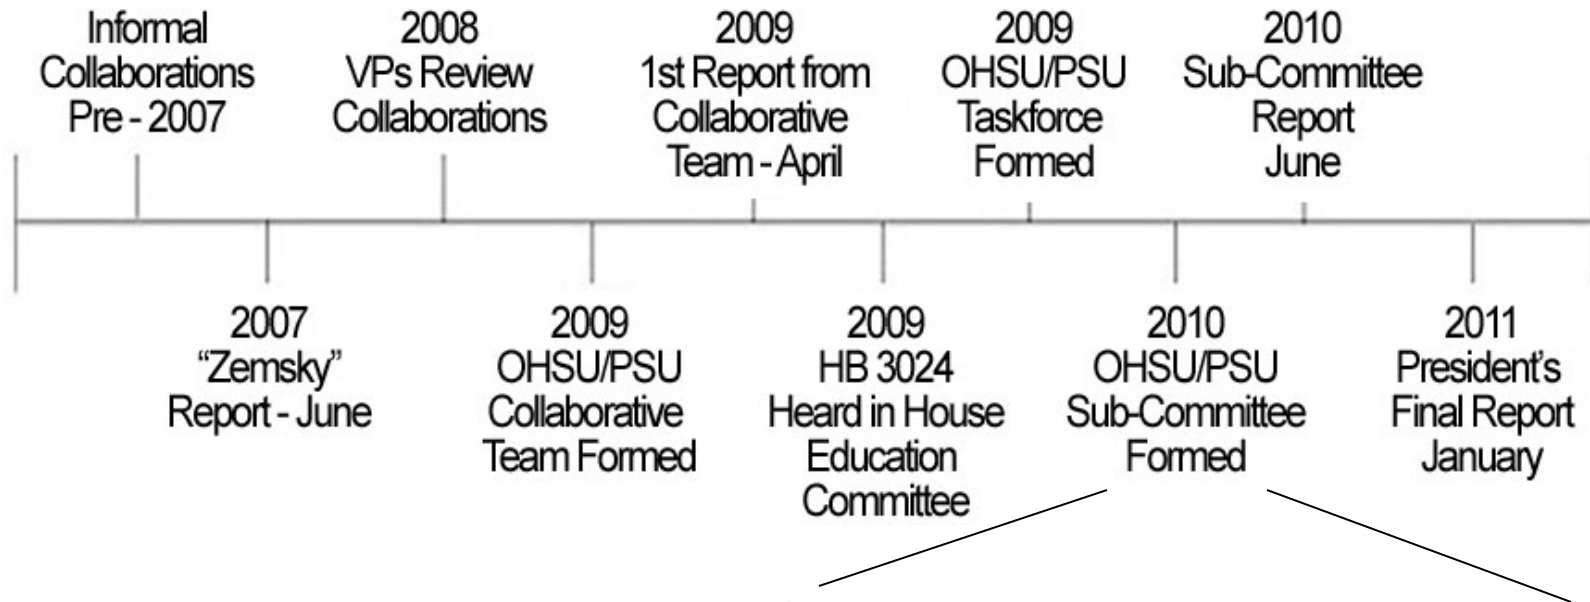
Informal Collaborations Pre - 2007

2007 “Zemsky” Report - June

2008 VPs Review Collaborations

2009 OHSU/PSU Collaborative Team Formed

2009 1st Report from Collaborative Team - April

2009 HB 3024 Heard in House Education Committee

2009 OHSU/PSU Taskforce Formed

2010 OHSU/PSU Sub-Committee Formed

2010 Sub-Committee Report June

2011 President’s Final Report January